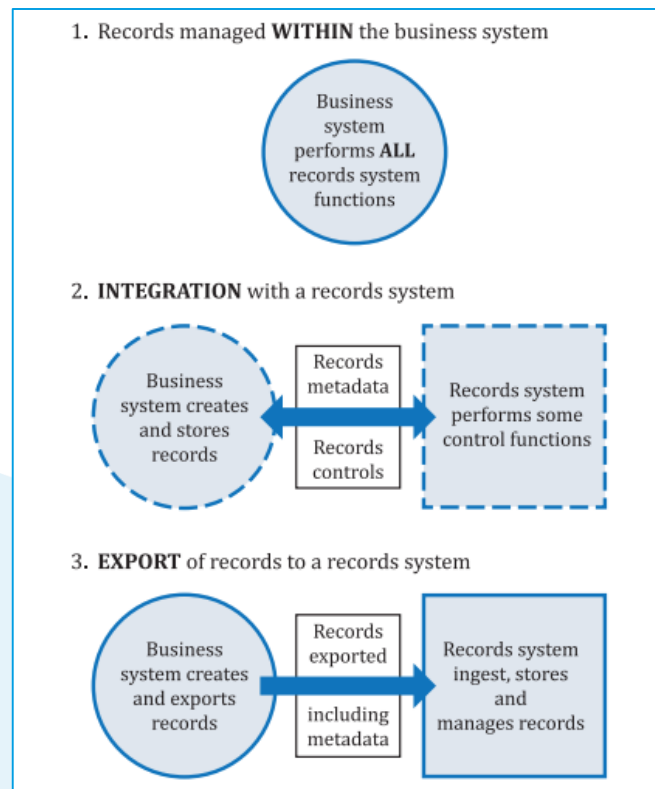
1. Records managed **WITHIN** the business system

Business system performs **ALL** records system functions

2. **INTEGRATION** with a records system

Business system creates and stores records

Records metadata

Records controls

Records system performs some control functions

3. **EXPORT** of records to a records system

Business system creates and exports records

Records exported

including metadata

Records system ingest, stores and manages records